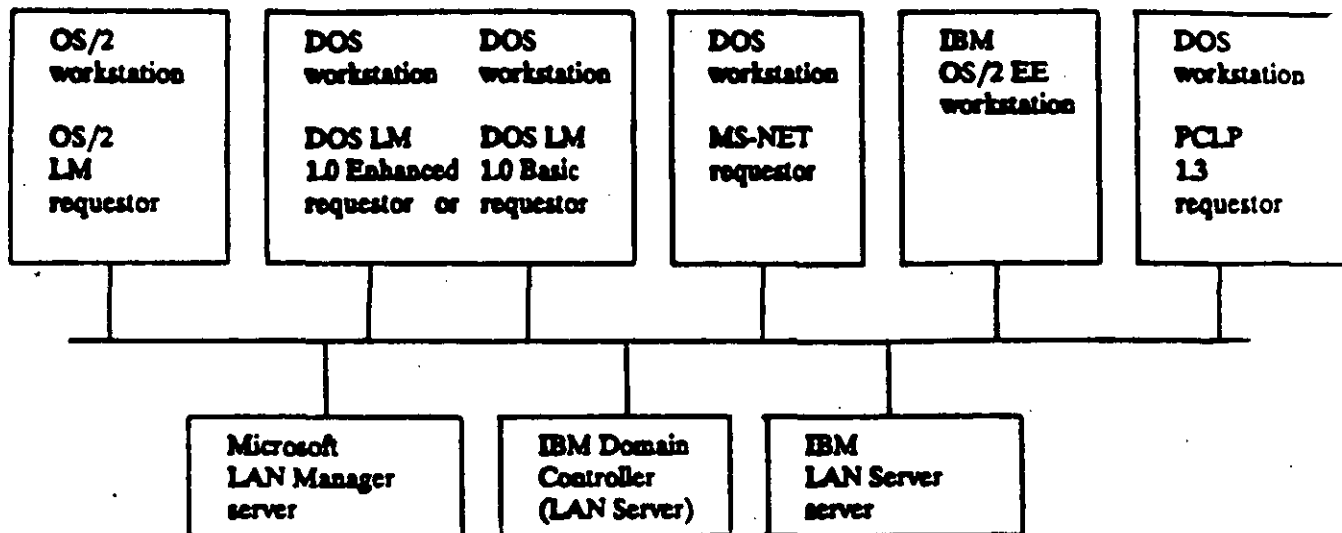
OS/2 workstation

OS/2 LM requestor

DOS workstation

DOS LM 1.0 Enhanced requestor or

DOS workstation

DOS LM 1.0 Basic requestor

DOS workstation

MS-NET requestor

IBM OS/2 EE workstation

DOS workstation

PCLP 1.3 requestor

Microsoft LAN Manager server

IBM Domain Controller (LAN Server)

IBM LAN Server server